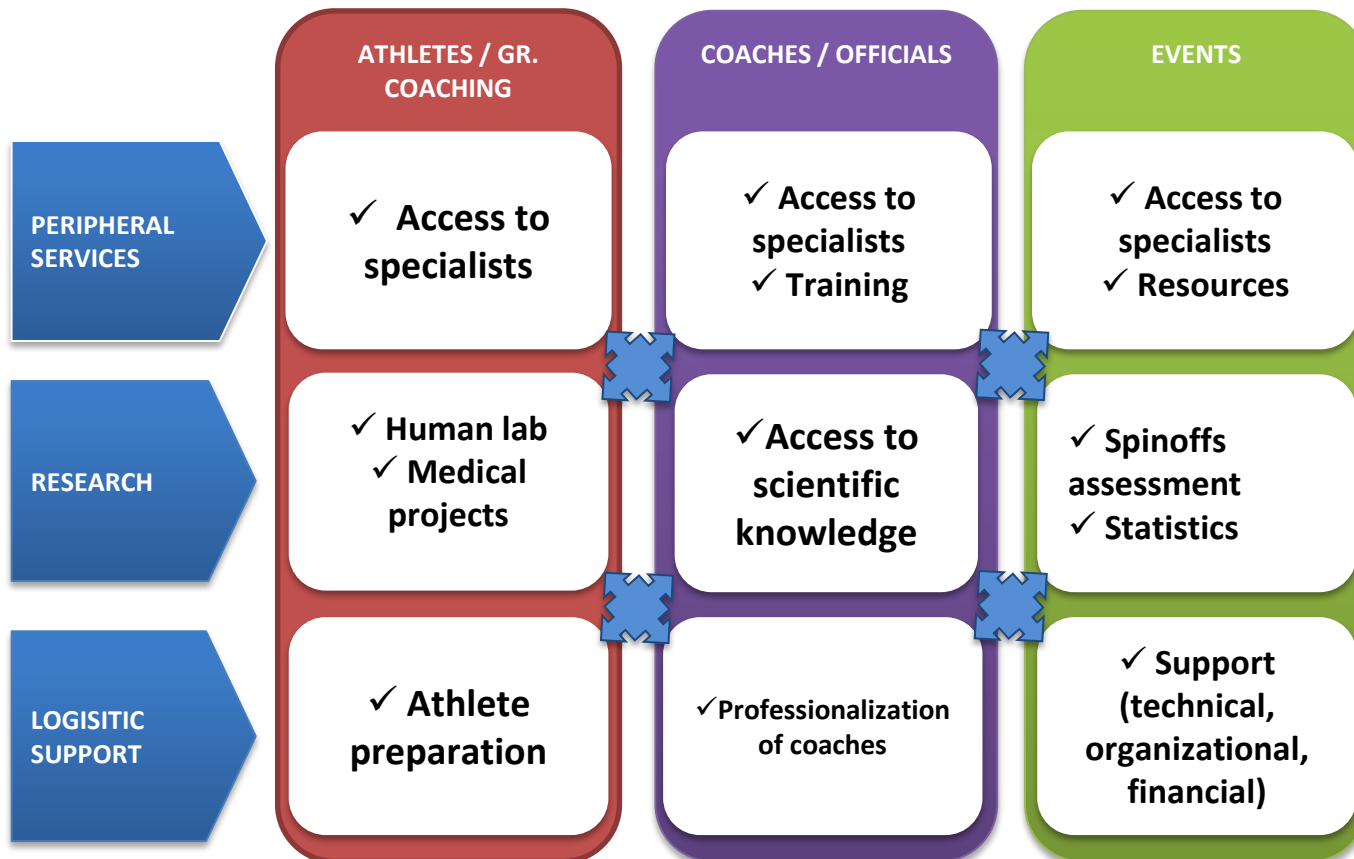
ATHLETES / GR. COACHING

COACHES / OFFICIALS

EVENTS

PERIPHERAL SERVICES

✓ Access to specialists

✓ Access to specialists
✓ Training

✓ Access to specialists
✓ Resources

RESEARCH

✓ Human lab
✓ Medical projects

✓Access to scientific knowledge

✓ Spinoffs assessment
✓ Statistics

LOGISITIC SUPPORT

✓ Athlete preparation

✓Professionalization of coaches

✓ Support (technical, organizational, financial)